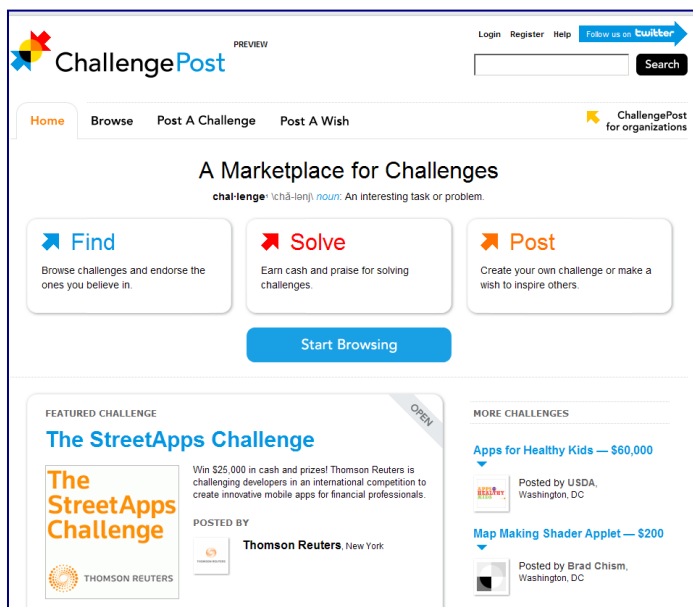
ChallengePost PREVIEW

Login Register Help Follow us on twitter

Search

Home Browse Post A Challenge Post A Wish

ChallengePost for organizations

A Marketplace for Challenges

chal·lenge \chă-lənj\ noun: An interesting task or problem.

Find
Browse challenges and endorse the ones you believe in.

Solve
Earn cash and praise for solving challenges.

Post
Create your own challenge or make a wish to inspire others.

Start Browsing

FEATURED CHALLENGE

OPEN

The StreetApps Challenge

The StreetApps Challenge

THOMSON REUTERS

Win $25,000 in cash and prizes! Thomson Reuters is challenging developers in an international competition to create innovative mobile apps for financial professionals.

POSTED BY

Thomson Reuters, New York

MORE CHALLENGES

Apps for Healthy Kids — $60,000

Posted by USDA, Washington, DC

Map Making Shader Applet — $200

Posted by Brad Chism, Washington, DC